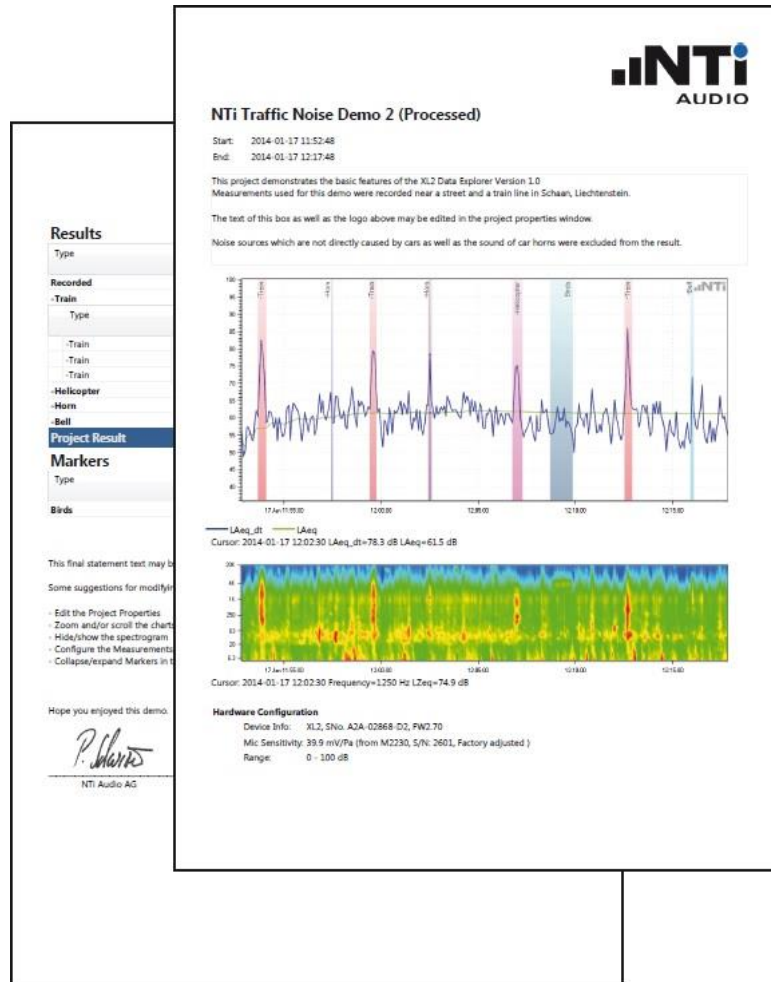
NTi
AUDIO

NTi Traffic Noise Demo 2 (Processed)

Start: 2014-01-17 11:52:48
End: 2014-01-17 12:17:48

This project demonstrates the basic features of the XL2 Data Explorer Version 1.0
Measurements used for this demo were recorded near a street and a train line in Schaan, Liechtenstein.

The text of this box as well as the logo above may be edited in the project properties window.

Noise sources which are not directly caused by cars as well as the sound of car horns were excluded from the result.

Train Horn Train Horn Helicopter Birds Train Bell NTi

17 Jan 11:55:00 12:00:00 12:05:00 12:10:00 12:15:00

LAeq_dt LAeq
Cursor: 2014-01-17 12:02:30 LAeq_dt=78.3 dB LAeq=61.5 dB

17 Jan 11:55:00 12:00:00 12:05:00 12:10:00 12:15:00
Cursor: 2014-01-17 12:02:30 Frequency=1250 Hz LZeq=74.9 dB

Hardware Configuration
Device Info: XL2, SNo. A2A-02868-D2, FW2.70
Mic Sensitivity: 39.9 mV/Pa (from M2230, S/N: 2601, Factory adjusted )
Range: 0 - 100 dB

Results
Type
Recorded
-Train
Type
-Train
-Train
-Train
-Helicopter
-Horn
-Bell
Project Result
Markers
Type
Birds

This final statement text may b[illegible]

Some suggestions for modifyin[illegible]

- Edit the Project Properties
- Zoom and/or scroll the charts
- Hide/show the spectrogram
- Configure the Measurements
- Collapse/expand Markers in t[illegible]

Hope you enjoyed this demo.

NTi Audio AG